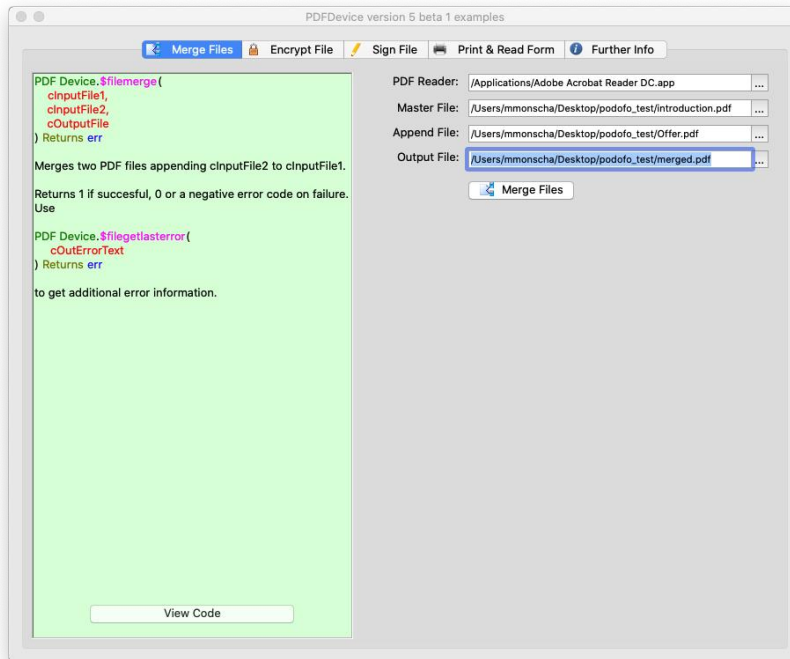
PDFDevice version 5 beta 1 examples

Merge Files | Encrypt File | Sign File | Print & Read Form | Further Info

PDF Device.$filemerge(
cInputFile1,
cInputFile2,
cOutputFile
) Returns err

Merges two PDF files appending cInputFile2 to cInputFile1.

Returns 1 if succesful, 0 or a negative error code on failure. Use

PDF Device.$filegetlasterror(
cOutErrorText
) Returns err

to get additional error information.

View Code

PDF Reader: /Applications/Adobe Acrobat Reader DC.app ...

Master File: /Users/mmonscha/Desktop/podofo_test/introduction.pdf ...

Append File: /Users/mmonscha/Desktop/podofo_test/Offer.pdf ...

Output File: /Users/mmonscha/Desktop/podofo_test/merged.pdf ...

Merge Files